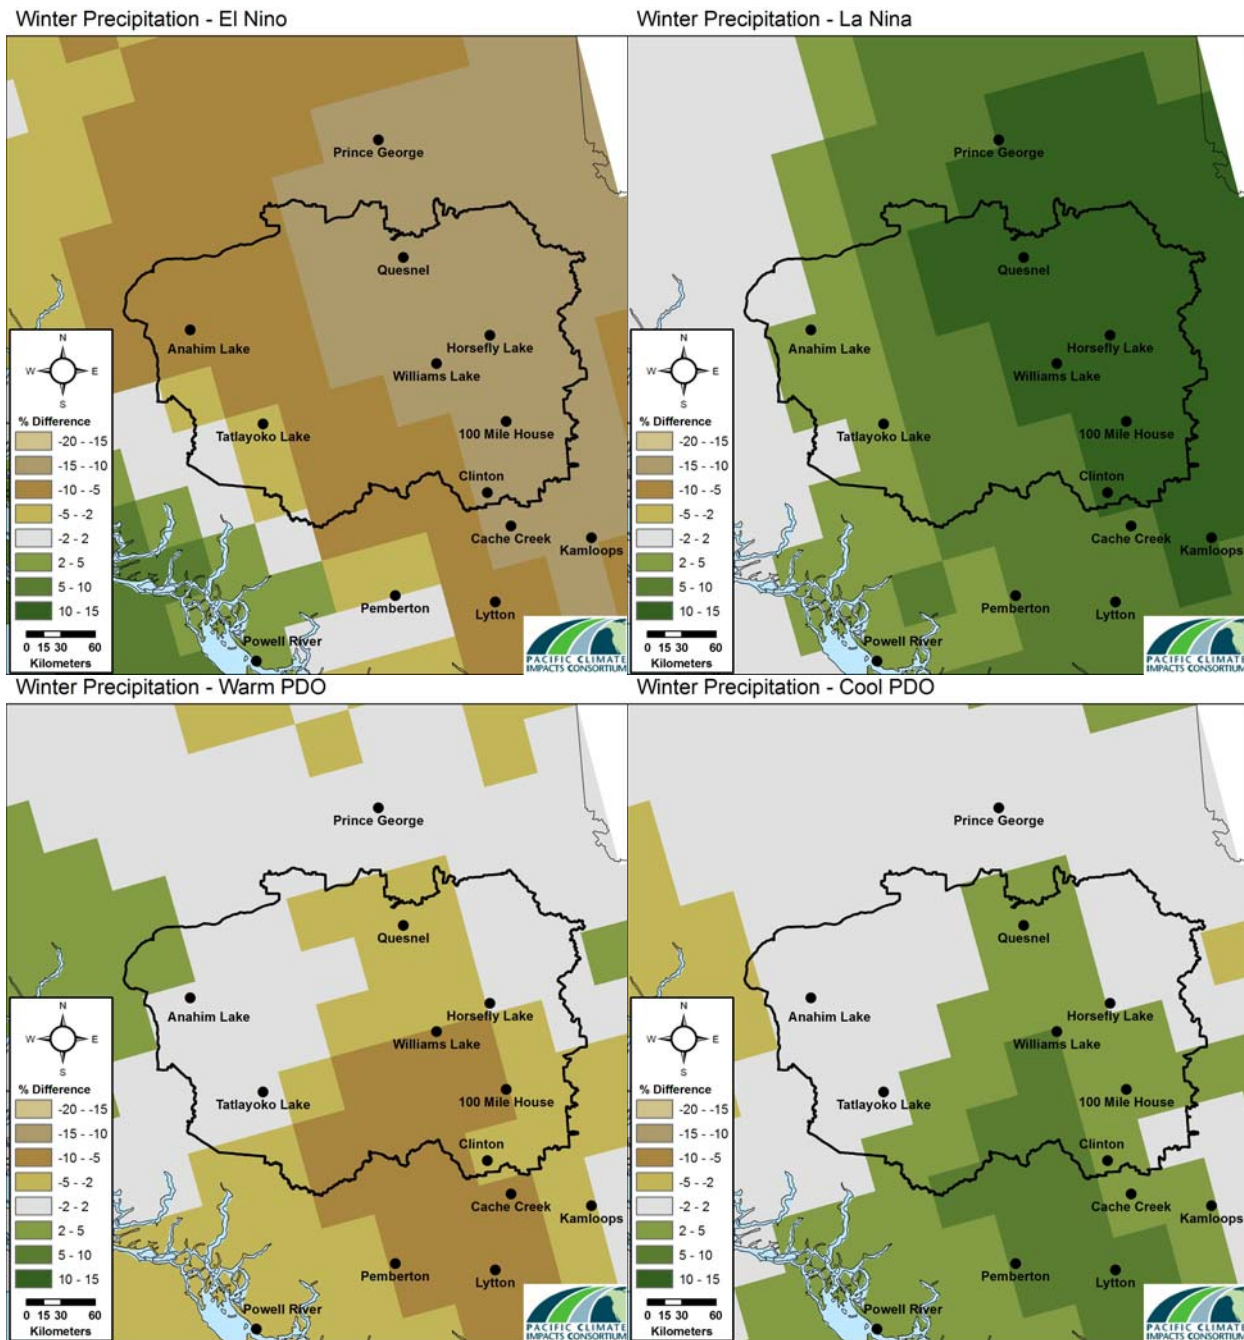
Winter Precipitation - El Nino

Prince George
Quesnel
Anahim Lake
Horsefly Lake
Williams Lake
Tatlayoko Lake
100 Mile House
Clinton
Cache Creek
Kamloops
Pemberton
Lytton
Powell River

N
W E
S

% Difference
-20 - -15
-15 - -10
-10 - -5
-5 - -2
-2 - 2
2 - 5
5 - 10
10 - 15

0 15 30 60
Kilometers

PACIFIC CLIMATE IMPACTS CONSORTIUM

Winter Precipitation - La Nina

Prince George
Quesnel
Anahim Lake
Horsefly Lake
Williams Lake
Tatlayoko Lake
100 Mile House
Clinton
Cache Creek
Kamloops
Pemberton
Lytton
Powell River

N
W E
S

% Difference
-20 - -15
-15 - -10
-10 - -5
-5 - -2
-2 - 2
2 - 5
5 - 10
10 - 15

0 15 30 60
Kilometers

PACIFIC CLIMATE IMPACTS CONSORTIUM

Winter Precipitation - Warm PDO

Prince George
Quesnel
Anahim Lake
Horsefly Lake
Williams Lake
Tatlayoko Lake
100 Mile House
Clinton
Cache Creek
Kamloops
Pemberton
Lytton
Powell River

N
W E
S

% Difference
-20 - -15
-15 - -10
-10 - -5
-5 - -2
-2 - 2
2 - 5
5 - 10
10 - 15

0 15 30 60
Kilometers

PACIFIC CLIMATE IMPACTS CONSORTIUM

Winter Precipitation - Cool PDO

Prince George
Quesnel
Anahim Lake
Horsefly Lake
Williams Lake
Tatlayoko Lake
100 Mile House
Clinton
Cache Creek
Kamloops
Pemberton
Lytton
Powell River

N
W E
S

% Difference
-20 - -15
-15 - -10
-10 - -5
-5 - -2
-2 - 2
2 - 5
5 - 10
10 - 15

0 15 30 60
Kilometers

PACIFIC CLIMATE IMPACTS CONSORTIUM